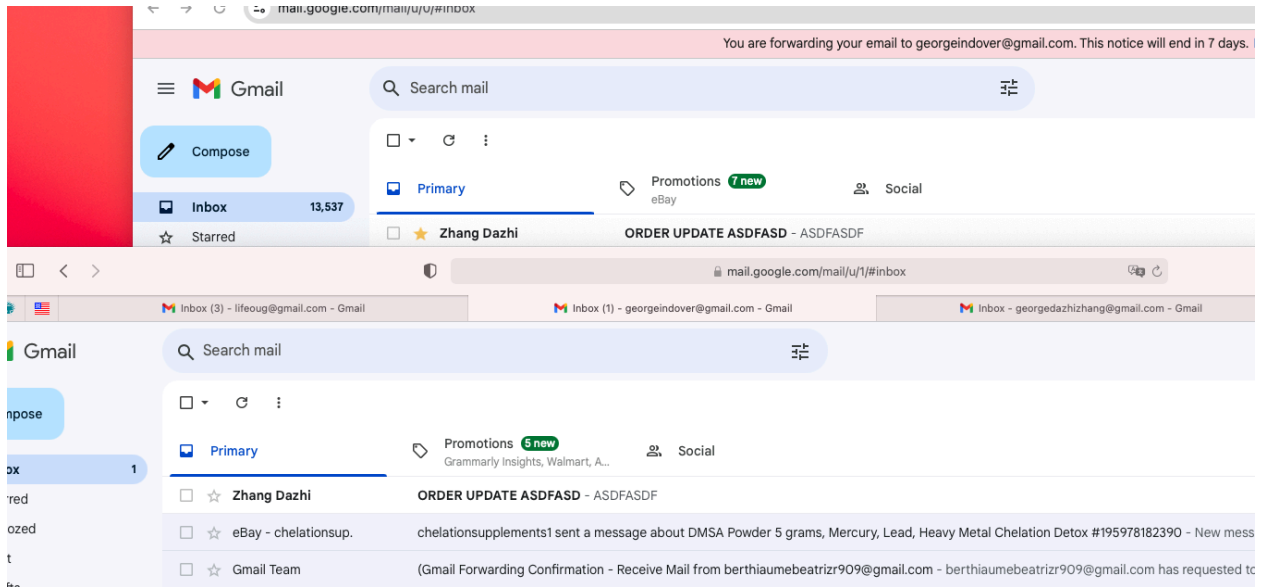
mail.google.com/mail/u/0/#inbox

You are forwarding your email to georgeindover@gmail.com. This notice will end in 7 days.

Gmail

Search mail

Compose

Inbox 13,537

Starred

Primary

Promotions 7 new
eBay

Social

Zhang Dazhi ORDER UPDATE ASDFASD - ASDFASDF

mail.google.com/mail/u/1/#inbox

Inbox (3) - lifeoug@gmail.com - Gmail

Inbox (1) - georgeindover@gmail.com - Gmail

Inbox - georgedazhizhang@gmail.com - Gmail

Gmail

Search mail

npose

ox 1

rred

ozed

t

Primary

Promotions 5 new
Grammarly Insights, Walmart, A...

Social

Zhang Dazhi ORDER UPDATE ASDFASD - ASDFASDF

eBay - chelationsup. chelationsupplements1 sent a message about DMSA Powder 5 grams, Mercury, Lead, Heavy Metal Chelation Detox #195978182390 - New mess

Gmail Team (Gmail Forwarding Confirmation - Receive Mail from berthiaumebeatrizr909@gmail.com - berthiaumebeatrizr909@gmail.com has requested to